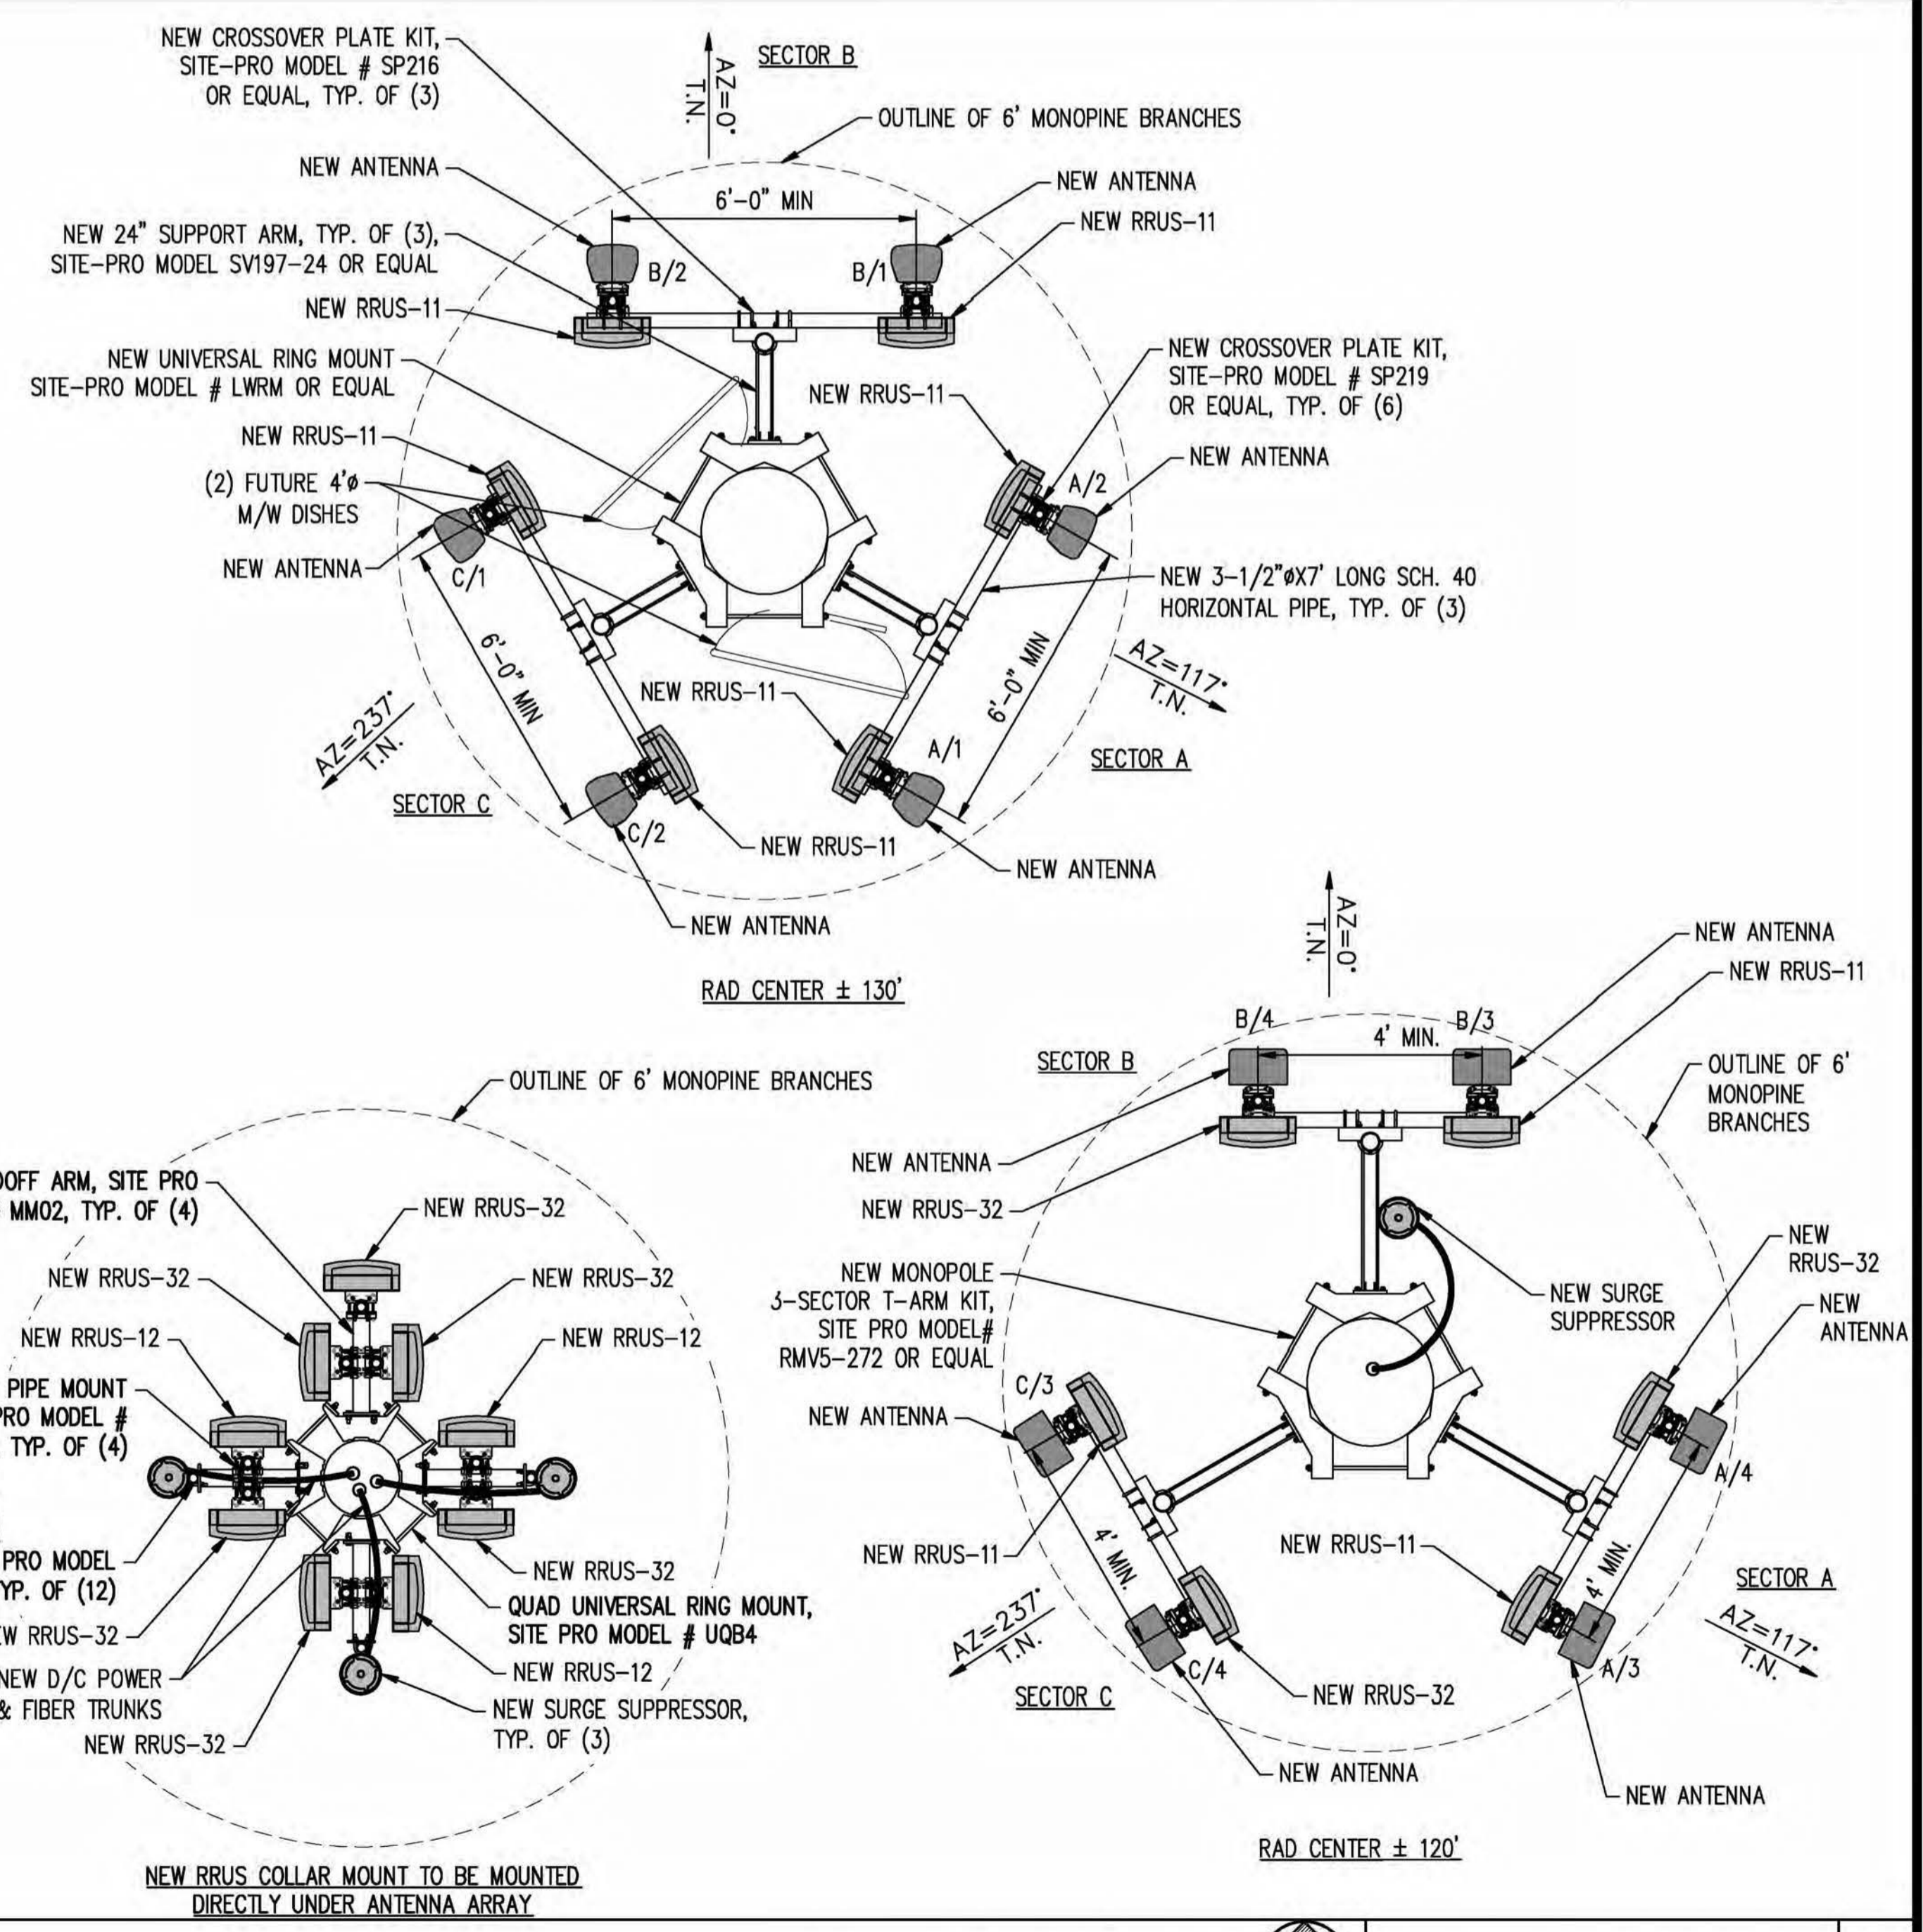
NEW CROSSOVER PLATE KIT, SITE-PRO MODEL # SP216 OR EQUAL, TYP. OF (3)

AZ=0° T.N.

SECTOR B

OUTLINE OF 6' MONOPINE BRANCHES

NEW ANTENNA

6'-0" MIN

NEW ANTENNA

NEW RRUS-11

NEW 24" SUPPORT ARM, TYP. OF (3), SITE-PRO MODEL SV197-24 OR EQUAL

B/2

B/1

NEW RRUS-11

NEW UNIVERSAL RING MOUNT SITE-PRO MODEL # LWRM OR EQUAL

NEW CROSSOVER PLATE KIT, SITE-PRO MODEL # SP219 OR EQUAL, TYP. OF (6)

NEW RRUS-11

NEW RRUS-11

NEW ANTENNA

(2) FUTURE 4'ø M/W DISHES

A/2

NEW ANTENNA

C/1

NEW 3-1/2"øX7' LONG SCH. 40 HORIZONTAL PIPE, TYP. OF (3)

6'-0" MIN

6'-0" MIN

AZ=117° T.N.

NEW RRUS-11

AZ=237° T.N.

A/1

SECTOR A

SECTOR C

C/2

NEW RRUS-11

NEW ANTENNA

NEW ANTENNA

RAD CENTER ± 130'

AZ=0° T.N.

NEW ANTENNA

NEW RRUS-11

B/4

B/3

4' MIN.

SECTOR B

OUTLINE OF 6' MONOPINE BRANCHES

OUTLINE OF 6' MONOPINE BRANCHES

NEW ANTENNA

NEW RRUS-32

DOFF ARM, SITE PRO MM02, TYP. OF (4)

NEW RRUS-32

NEW RRUS-32

NEW RRUS-32

NEW MONOPOLE 3-SECTOR T-ARM KIT, SITE PRO MODEL# RMV5-272 OR EQUAL

NEW SURGE SUPPRESSOR

NEW RRUS-32

NEW RRUS-12

NEW RRUS-12

NEW ANTENNA

PIPE MOUNT PRO MODEL # TYP. OF (4)

C/3

NEW ANTENNA

A/4

PRO MODEL YP. OF (12)

NEW RRUS-32

NEW RRUS-11

4' MIN.

NEW RRUS-11

4' MIN.

SECTOR A

EW RRUS-32

QUAD UNIVERSAL RING MOUNT, SITE PRO MODEL # UQB4

AZ=237° T.N.

AZ=117° T.N.

NEW D/C POWER & FIBER TRUNKS

NEW RRUS-12

C/4

A/3

SECTOR C

NEW RRUS-32

NEW SURGE SUPPRESSOR, TYP. OF (3)

NEW RRUS-32

NEW ANTENNA

NEW ANTENNA

RAD CENTER ± 120'

NEW RRUS COLLAR MOUNT TO BE MOUNTED DIRECTLY UNDER ANTENNA ARRAY